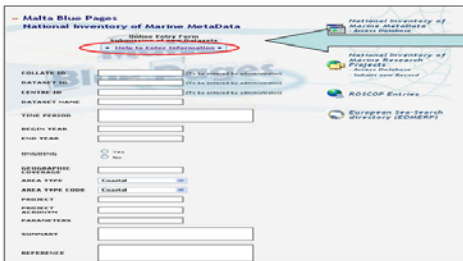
Malta Blue Pages
National Inventory of Marine MetaData

Online Entry Form
Submission of new Datasets

» Help to Enter Information «

National Inventory of Marine MetaData
- Access Database

National Inventory of Marine Research Projects
- Access Database
- Submit your Record

ROSCOP Entries

European Sea-Search directory (EDMERP)

COLLATE ID (To be entered by administrator)
DATASET ID (To be entered by administrator)
CENTRE ID (To be entered by administrator)
DATASET NAME
TIME PERIOD
BEGIN YEAR
END YEAR
ONGOING Yes No
GEOGRAPHIC COVERAGE
AREA TYPE Coastal
AREA TYPE CODE Coastal
PROJECT
PROJECT ACRONYM
PARAMETERS
SUMMARY
REFERENCE